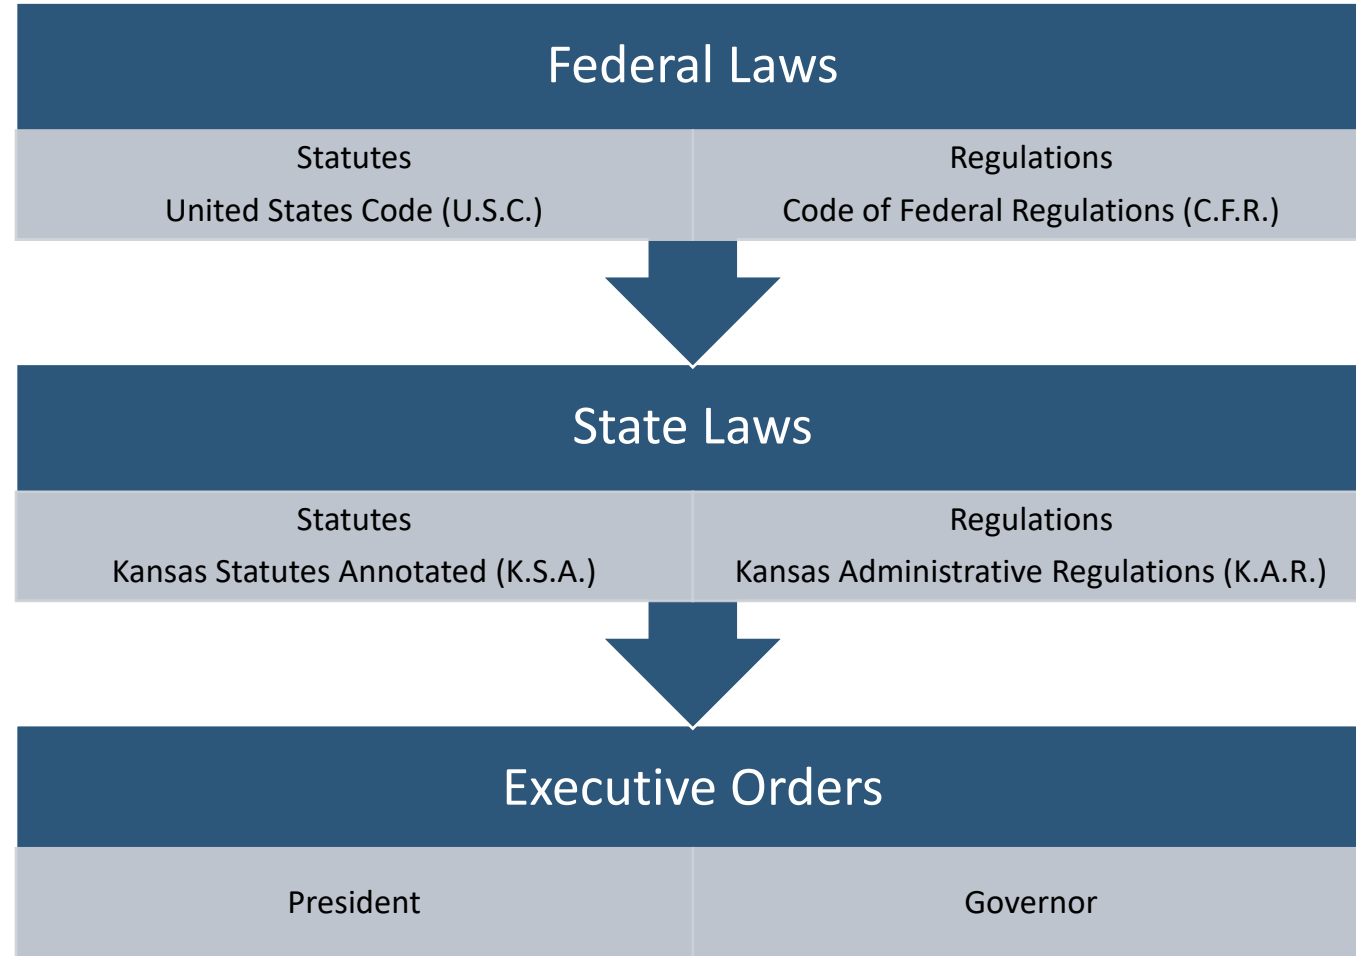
Federal Laws

Statutes
United States Code (U.S.C.)

Regulations
Code of Federal Regulations (C.F.R.)

State Laws

Statutes
Kansas Statutes Annotated (K.S.A.)

Regulations
Kansas Administrative Regulations (K.A.R.)

Executive Orders

President

Governor